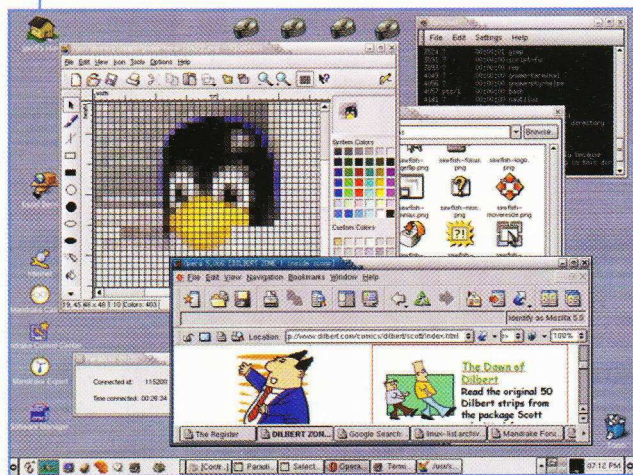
File Edit View Icon Tools Options Help

File Edit Settings Help

System Colors

Custom Colors

Browse

sawfish-logo.png

sawfish-movresize.png

File Edit View Navigation Bookmarks Window Help

Location: p://www.dilbert.com/comics/dilbert/scott/index.html

Identify as Mozilla 5.0

100%

The Dawn of Dilbert

Read the original 50 Dilbert strips from the package Scott

Connected at: 115200

Time connected: 00:26:34

Mandrake Control Center

Mandrake Expert

The Register

DILBERT ZON...

Google Search

linux-list archiv

Mandrake Foru

[Conf...]

Parsit...

Select...

Opera

Termi...

Jusors

07:12 PM